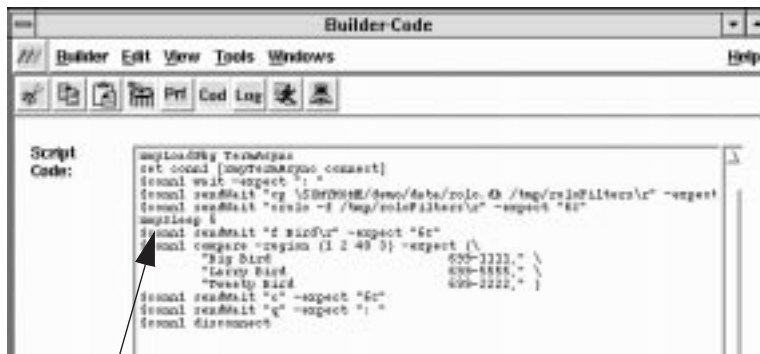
Builder-Code

Builder Edit View Tools Windows Help

Prt Cod Log

Script Code:

mspLoadPkg TermAsync
set conn1 [mspTermAsync connect]
$conn1 wait -expect ": "
$conn1 sendWait "cp \$SMTHOME/demo/data/rolo.db /tmp/roloFilters\r" -expect
$conn1 sendWait "rolo -f /tmp/roloFilters\r" -expect "6c"
mspSleep 5
$conn1 sendWait "f bird\r" -expect "6c"
$conn1 compare -region {1 2 48 3} -expect {\
"Big Bird 555-1111," \
"Larry Bird 555-5555," \
"Tweety Bird 555-2222," }
$conn1 sendWait "c" -expect "6c"
$conn1 sendWait "q" -expect ": "
$conn1 disconnect